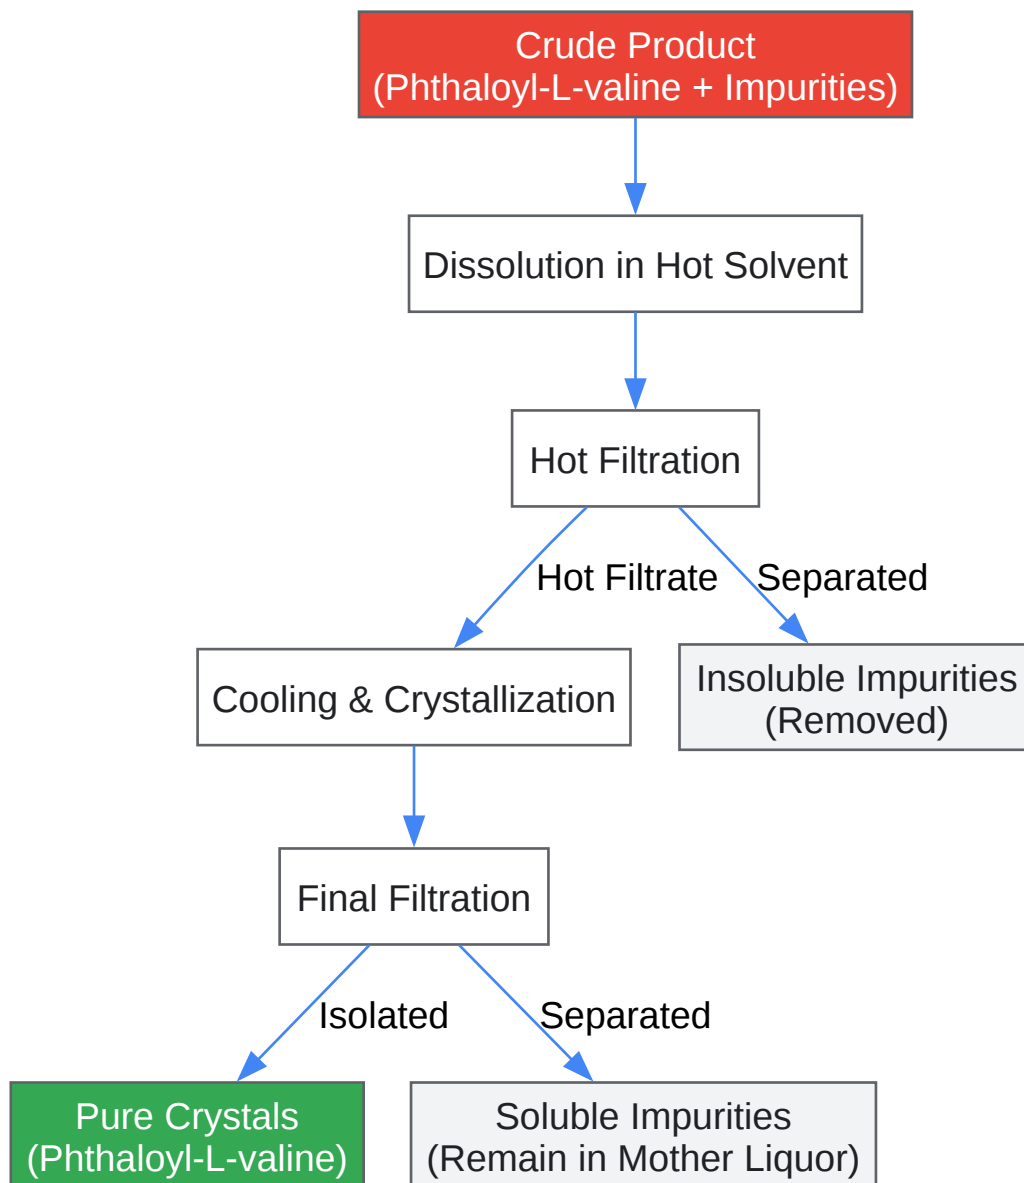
Crude Product
(Phthaloyl-L-valine + Impurities)

Dissolution in Hot Solvent

Hot Filtration

Hot Filtrate

Separated

Cooling & Crystallization

Insoluble Impurities
(Removed)

Final Filtration

Isolated

Separated

Pure Crystals
(Phthaloyl-L-valine)

Soluble Impurities
(Remain in Mother Liquor)